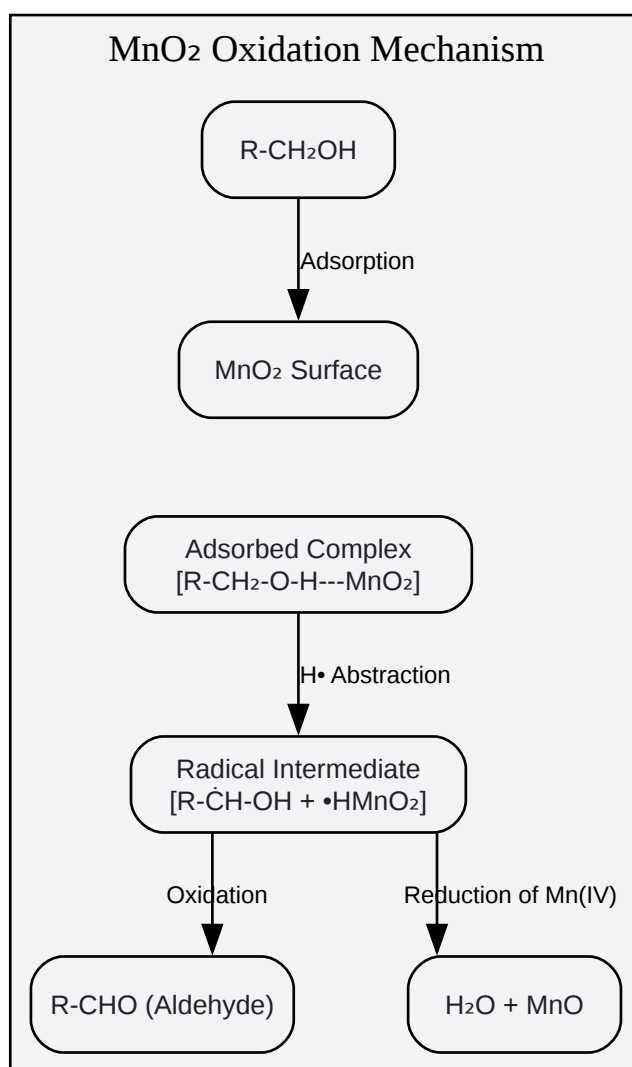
$MnO_2$ Oxidation Mechanism

R-$CH_2OH$

Adsorption

$MnO_2$ Surface

Adsorbed Complex
[R-$CH_2$-O-H---$MnO_2$]

H• Abstraction

Radical Intermediate
[R-$\dot{C}$H-OH + •$HMnO_2$]

Oxidation

Reduction of Mn(IV)

R-CHO (Aldehyde)

$H_2O$ + MnO